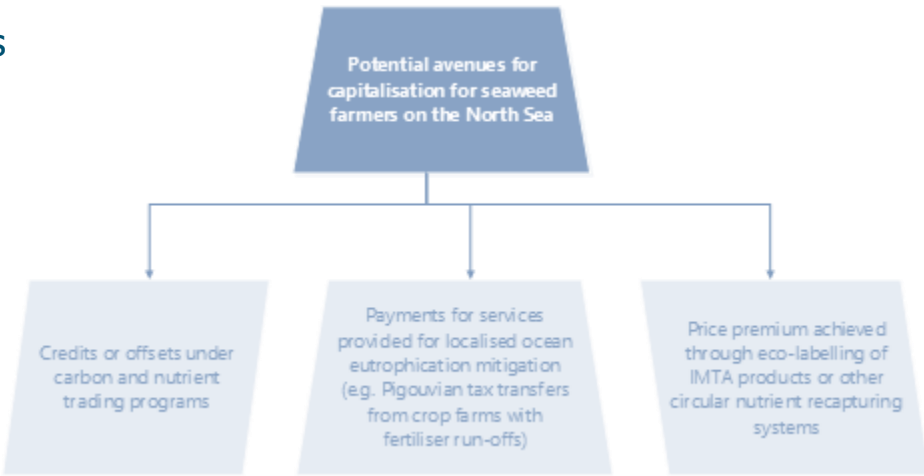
s

Potential avenues for capitalisation for seaweed farmers on the North Sea

Credits or offsets under carbon and nutrient trading programs

Payments for services provided for localised ocean eutrophication mitigation (e.g. Pigouvian tax transfers from crop farms with fertiliser run-offs)

Price premium achieved through eco-labelling of IMTA products or other circular nutrient recapturing systems